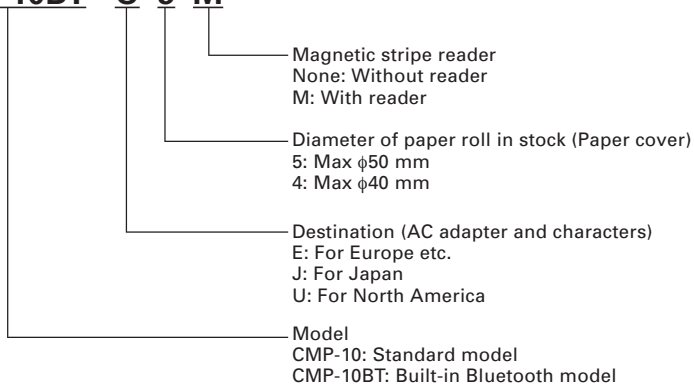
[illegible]10BT - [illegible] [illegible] M

Magnetic stripe reader
None: Without reader
M: With reader

Diameter of paper roll in stock (Paper cover)
5: Max $\phi$50 mm
4: Max $\phi$40 mm

Destination (AC adapter and characters)
E: For Europe etc.
J: For Japan
U: For North America

Model
CMP-10: Standard model
CMP-10BT: Built-in Bluetooth model